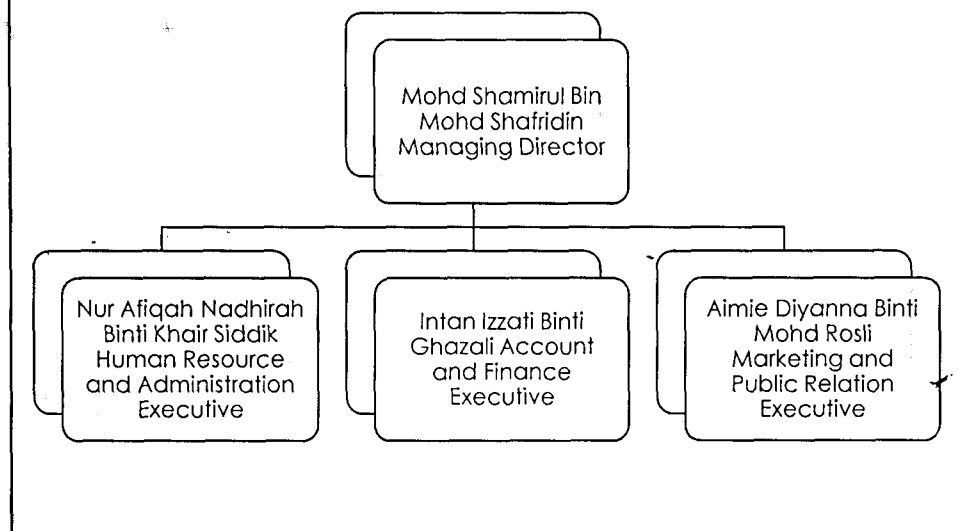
Mohd Shamirul Bin Mohd Shafridin Managing Director

Nur Afiqah Nadhirah Binti Khair Siddik Human Resource and Administration Executive

Intan Izzati Binti Ghazali Account and Finance Executive

Aimie Diyanna Binti Mohd Rosli Marketing and Public Relation Executive